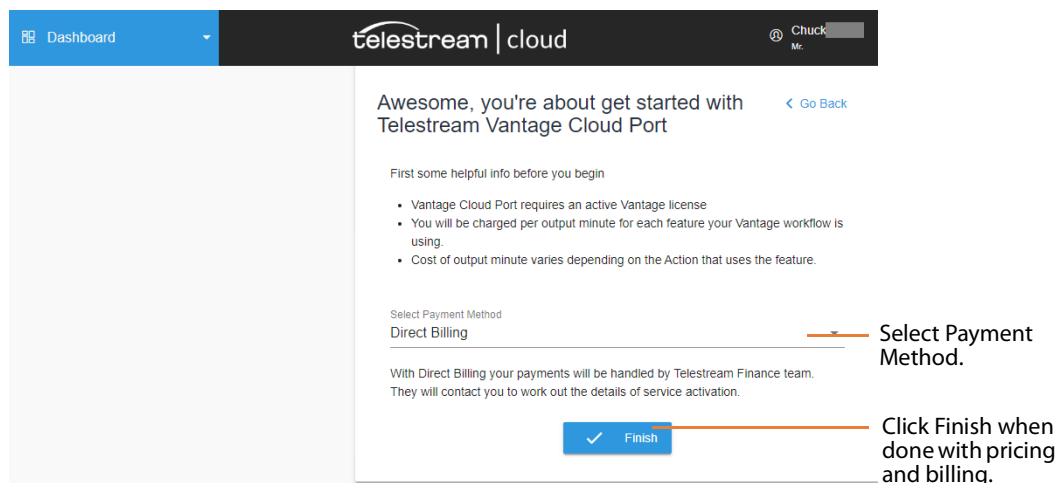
Dashboard

telestream | cloud

Chuck
Mr.

Awesome, you're about get started with Telestream Vantage Cloud Port

‹ Go Back

First some helpful info before you begin

- Vantage Cloud Port requires an active Vantage license
- You will be charged per output minute for each feature your Vantage workflow is using.
- Cost of output minute varies depending on the Action that uses the feature.

Select Payment Method
Direct Billing

With Direct Billing your payments will be handled by Telestream Finance team. They will contact you to work out the details of service activation.

Finish

Select Payment Method.

Click Finish when done with pricing and billing.